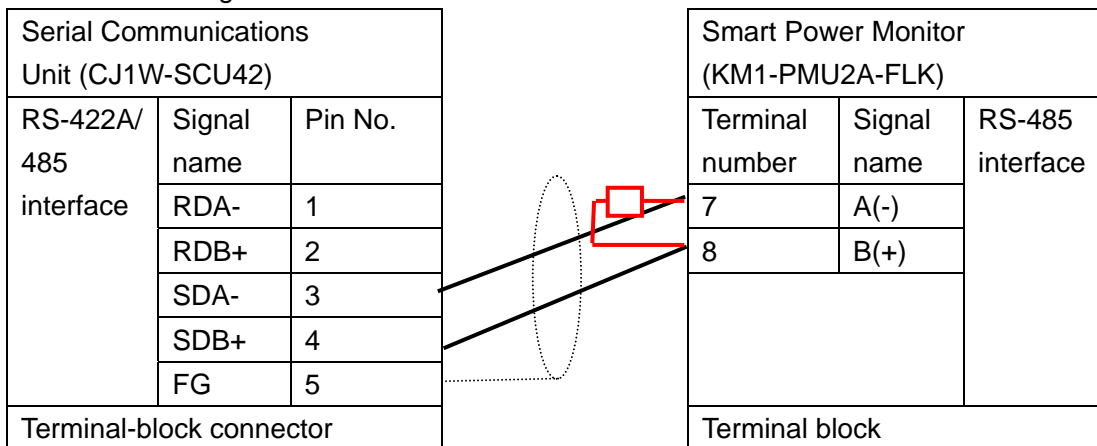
| Serial Communications Unit (CJ1W-SCU42) | | |
|---|---|---|
| RS-422A/ 485 interface | Signal name | Pin No. |
| | RDA- | 1 |
| | RDB+ | 2 |
| | SDA- | 3 |
| | SDB+ | 4 |
| | FG | 5 |
| Terminal-block connector | | |

| Smart Power Monitor (KM1-PMU2A-FLK) | | |
|---|---|---|
| Terminal number | Signal name | RS-485 interface |
| 7 | A(-) | |
| 8 | B(+) | |
| Terminal block | | |